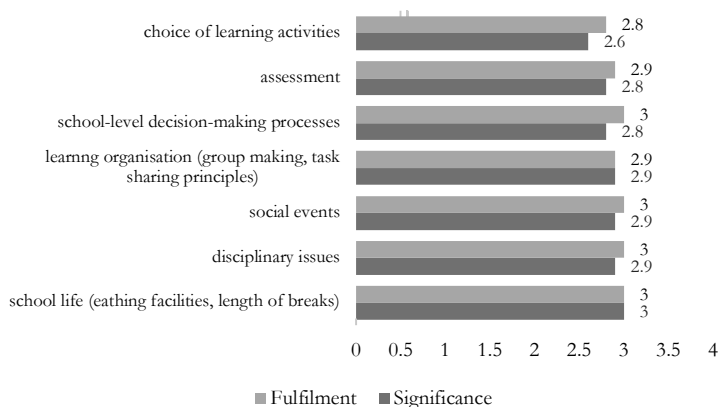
choice of learning activities
2.8
2.6

assessment
2.9
2.8

school-level decision-making processes
3
2.8

learnng organisation (group making, task sharing principles)
2.9
2.9

social events
3
2.9

disciplinary issues
3
2.9

school life (eathing facilities, length of breaks)
3
3

0 0.5 1 1.5 2 2.5 3 3.5 4

Fulfilment Significance